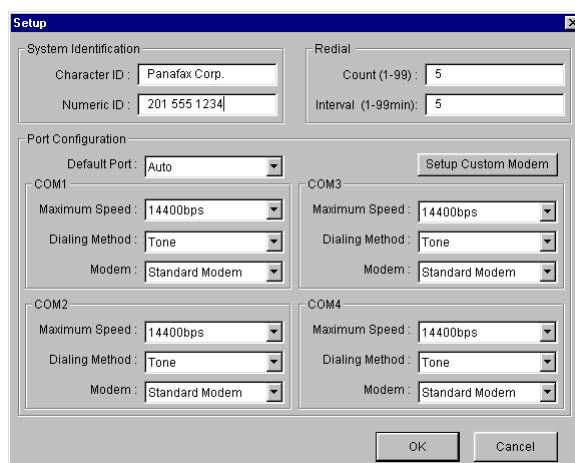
Setup

System Identification
Character ID : Panafax Corp.
Numeric ID : 201 555 1234

Redial
Count (1-99) : 5
Interval (1-99min): 5

Port Configuration
Default Port : Auto
Setup Custom Modem

COM1
Maximum Speed : 14400bps
Dialing Method : Tone
Modem : Standard Modem

COM3
Maximum Speed : 14400bps
Dialing Method : Tone
Modem : Standard Modem

COM2
Maximum Speed : 14400bps
Dialing Method : Tone
Modem : Standard Modem

COM4
Maximum Speed : 14400bps
Dialing Method : Tone
Modem : Standard Modem

OK
Cancel